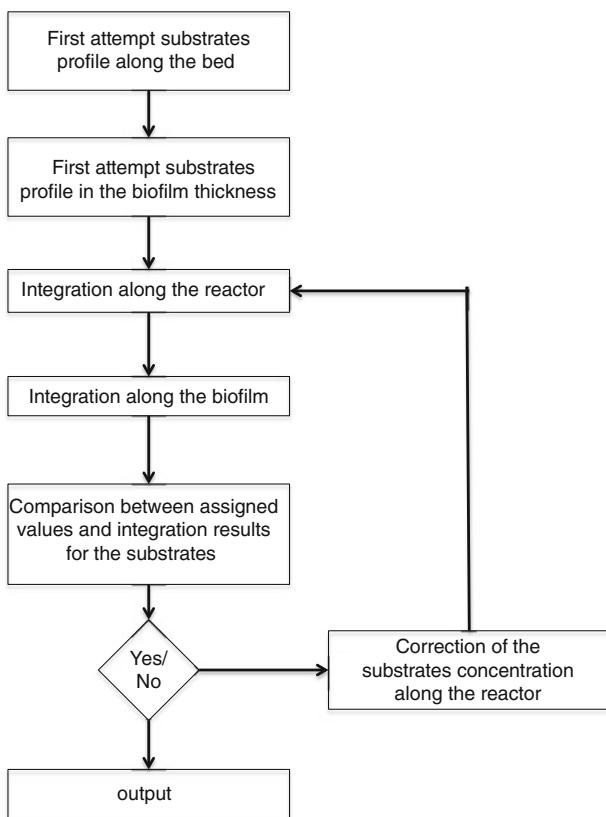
First attempt substrates profile along the bed

First attempt substrates profile in the biofilm thickness

Integration along the reactor

Integration along the biofilm

Comparison between assigned values and integration results for the substrates

Yes/ No

Correction of the substrates concentration along the reactor

output